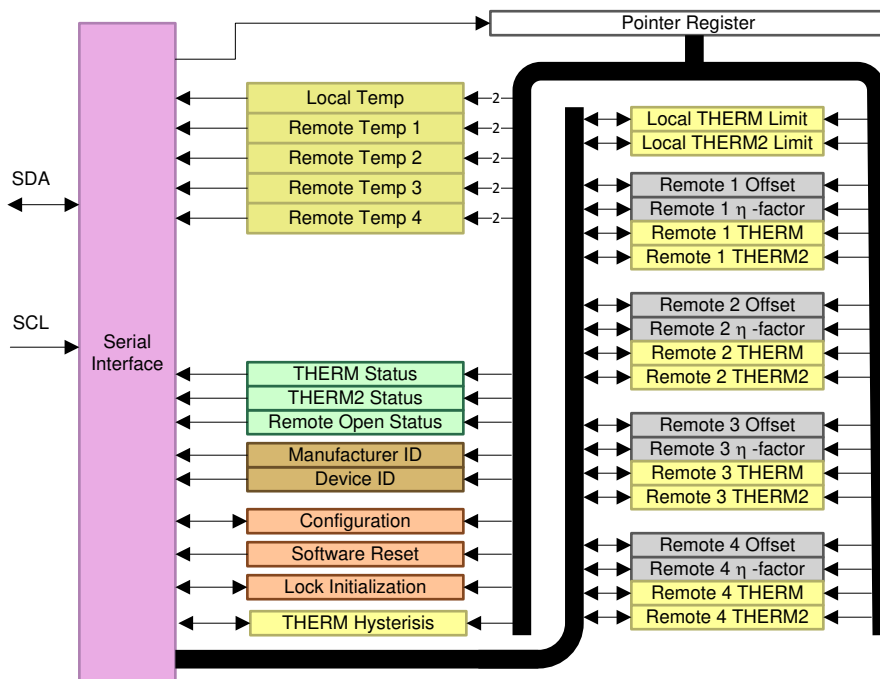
Pointer Register

SDA

SCL

Serial Interface

Local Temp
Remote Temp 1
Remote Temp 2
Remote Temp 3
Remote Temp 4

2
2
2
2
2

THERM Status
THERM2 Status
Remote Open Status
Manufacturer ID
Device ID
Configuration
Software Reset
Lock Initialization
THERM Hysterisis

Local THERM Limit
Local THERM2 Limit
Remote 1 Offset
Remote 1 $\eta$ -factor
Remote 1 THERM
Remote 1 THERM2
Remote 2 Offset
Remote 2 $\eta$ -factor
Remote 2 THERM
Remote 2 THERM2
Remote 3 Offset
Remote 3 $\eta$ -factor
Remote 3 THERM
Remote 3 THERM2
Remote 4 Offset
Remote 4 $\eta$ -factor
Remote 4 THERM
Remote 4 THERM2